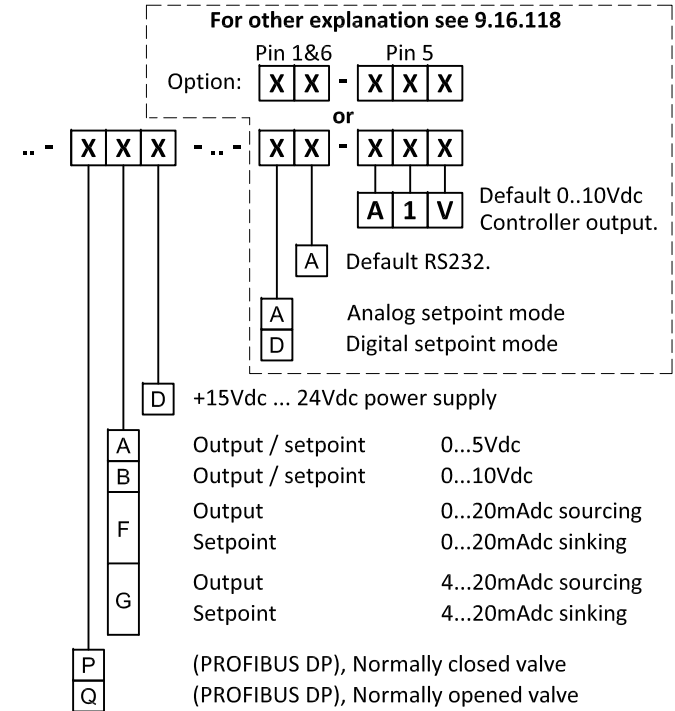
For other explanation see 9.16.118

Pin 1&6 Pin 5

Option: X X - X X X

or

.. - X X X - .. - X X - X X X

A 1 V Default 0..10Vdc Controller output.

A Default RS232.

A Analog setpoint mode
D Digital setpoint mode

D +15Vdc ... 24Vdc power supply

A Output / setpoint 0...5Vdc
B Output / setpoint 0...10Vdc
F Output 0...20mAdc sourcing
Setpoint 0...20mAdc sinking
G Output 4...20mAdc sourcing
Setpoint 4...20mAdc sinking

P (PROFIBUS DP), Normally closed valve
Q (PROFIBUS DP), Normally opened valve